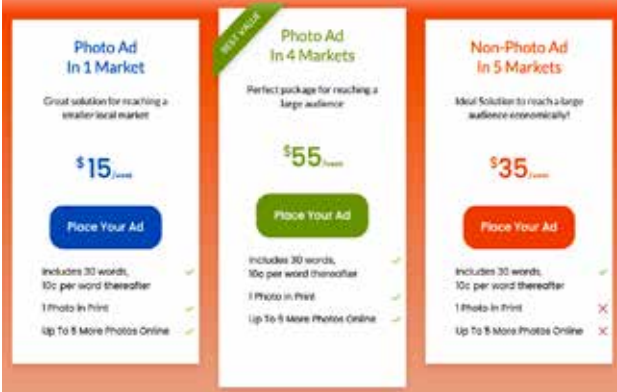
Photo Ad
In 1 Market

Great solution for reaching a smaller local market

$15/week

Place Your Ad

Includes 30 words, 10c per word thereafter

1 Photo In Print

Up To 5 More Photos Online

BEST VALUE

Photo Ad
In 4 Markets

Perfect package for reaching a large audience

$55/week

Place Your Ad

Includes 30 words, 10c per word thereafter

1 Photo In Print

Up To 5 More Photos Online

Non-Photo Ad
In 5 Markets

Ideal Solution to reach a large audience economically!

$35/week

Place Your Ad

Includes 30 words, 10c per word thereafter

1 Photo In Print

Up To 5 More Photos Online